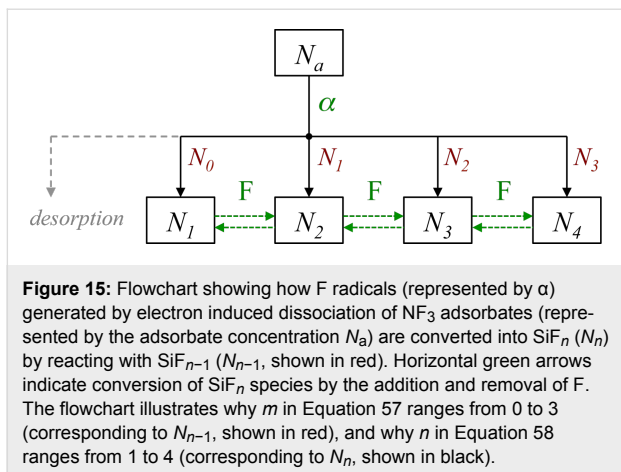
$N_a$

$\alpha$

$N_0$ $N_1$ $N_2$ $N_3$

F F F

desorption

$N_1$ $N_2$ $N_3$ $N_4$

**Figure 15:** Flowchart showing how F radicals (represented by α) generated by electron induced dissociation of $NF_3$ adsorbates (represented by the adsorbate concentration $N_a$) are converted into $SiF_n$ ($N_n$) by reacting with $SiF_{n-1}$ ($N_{n-1}$, shown in red). Horizontal green arrows indicate conversion of $SiF_n$ species by the addition and removal of F. The flowchart illustrates why $m$ in Equation 57 ranges from 0 to 3 (corresponding to $N_{n-1}$, shown in red), and why $n$ in Equation 58 ranges from 1 to 4 (corresponding to $N_n$, shown in black).